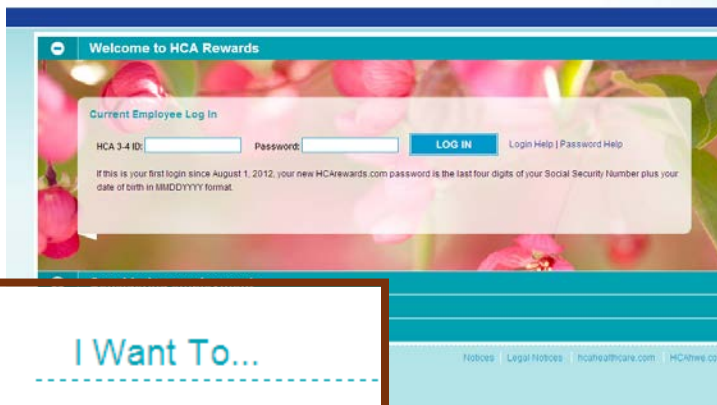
Welcome to HCA Rewards

Current Employee Log In

HCA 3-4 ID:

Password:

LOG IN

Login Help | Password Help

If this is your first login since August 1, 2012, your new HCArewards.com password is the last four digits of your Social Security Number plus your date of birth in MMDDYYYY format.

I Want To...

Notices | Legal Notices | hcahealthcare.com | HCAhwe.co